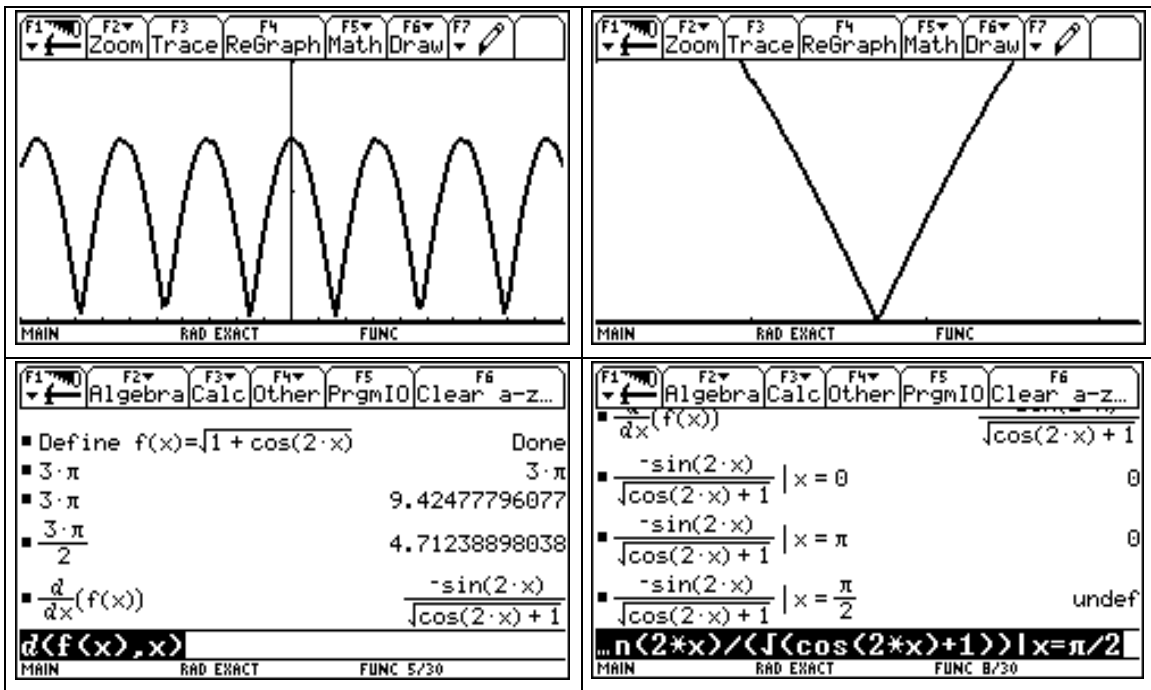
| F1 | F2▾ Zoom | F3 Trace | F4 ReGraph | F5▾ Math | F6▾ Draw | F7 |
|---|---|---|---|---|---|---|

MAIN RAD EXACT FUNC

| F1 | F2▾ Zoom | F3 Trace | F4 ReGraph | F5▾ Math | F6▾ Draw | F7 |
|---|---|---|---|---|---|---|

MAIN RAD EXACT FUNC

| F1 | F2▾ Algebra | F3▾ Calc | F4▾ Other | F5 PrgmIO | F6 Clear a-z… |
|---|---|---|---|---|---|

■ Define $f(x)=\sqrt{1+\cos(2\cdot x)}$ Done

■ $3\cdot\pi$ $3\cdot\pi$

■ $3\cdot\pi$ 9.42477796077

■ $\frac{3\cdot\pi}{2}$ 4.71238898038

■ $\frac{d}{dx}(f(x))$ $\frac{^-\sin(2\cdot x)}{\sqrt{\cos(2\cdot x)+1}}$

d(f(x),x)

MAIN RAD EXACT FUNC 5/30

| F1 | F2▾ Algebra | F3▾ Calc | F4▾ Other | F5 PrgmIO | F6 Clear a-z… |
|---|---|---|---|---|---|

■ $\frac{d}{dx}(f(x))$ $\sqrt{\cos(2\cdot x)+1}$

■ $\frac{^-\sin(2\cdot x)}{\sqrt{\cos(2\cdot x)+1}} | x=0$ 0

■ $\frac{^-\sin(2\cdot x)}{\sqrt{\cos(2\cdot x)+1}} | x=\pi$ 0

■ $\frac{^-\sin(2\cdot x)}{\sqrt{\cos(2\cdot x)+1}} | x=\frac{\pi}{2}$ undef

…n(2*x)/(√(cos(2*x)+1))|x=π/2

MAIN RAD EXACT FUNC 8/30